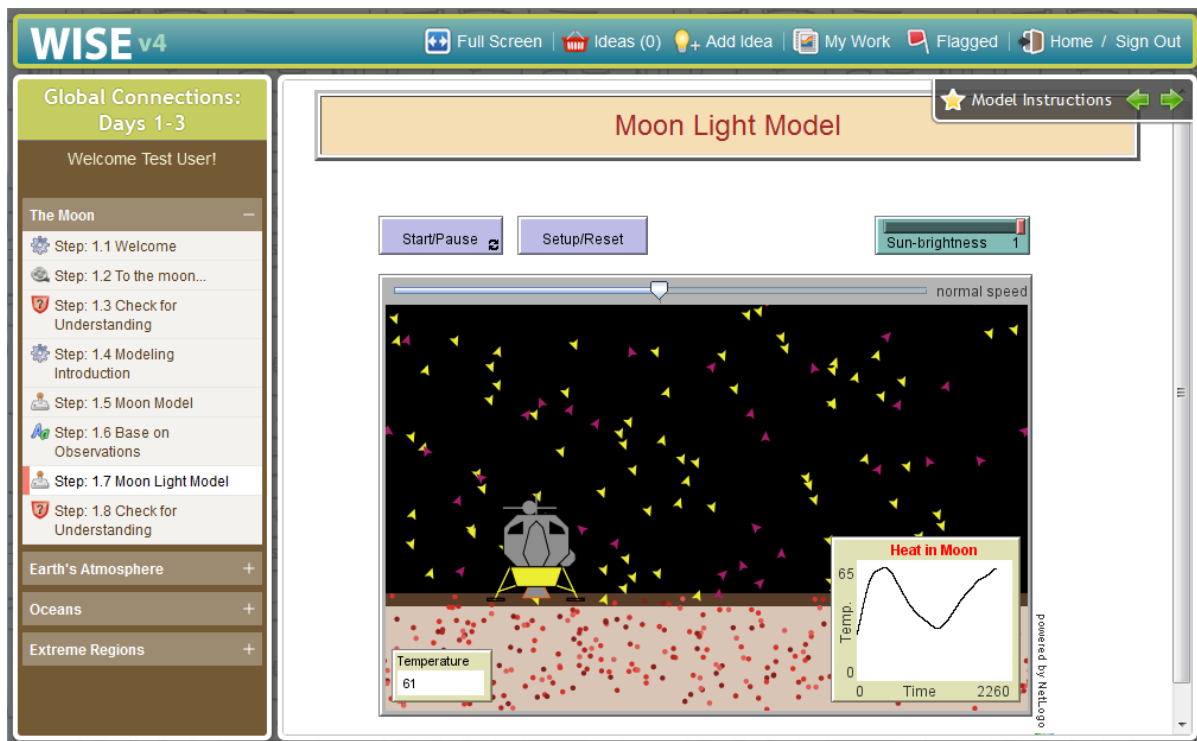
WISE v4

Full Screen | Ideas (0) | Add Idea | My Work | Flagged | Home / Sign Out

Global Connections: Days 1-3

Welcome Test User!

The Moon

Step: 1.1 Welcome

Step: 1.2 To the moon...

Step: 1.3 Check for Understanding

Step: 1.4 Modeling Introduction

Step: 1.5 Moon Model

Step: 1.6 Base on Observations

Step: 1.7 Moon Light Model

Step: 1.8 Check for Understanding

Earth's Atmosphere

Oceans

Extreme Regions

Model Instructions

Moon Light Model

Start/Pause

Setup/Reset

Sun-brightness 1

normal speed

Heat in Moon

65

Temp.

0

0 Time 2260

Temperature

61

powered by NetLogo